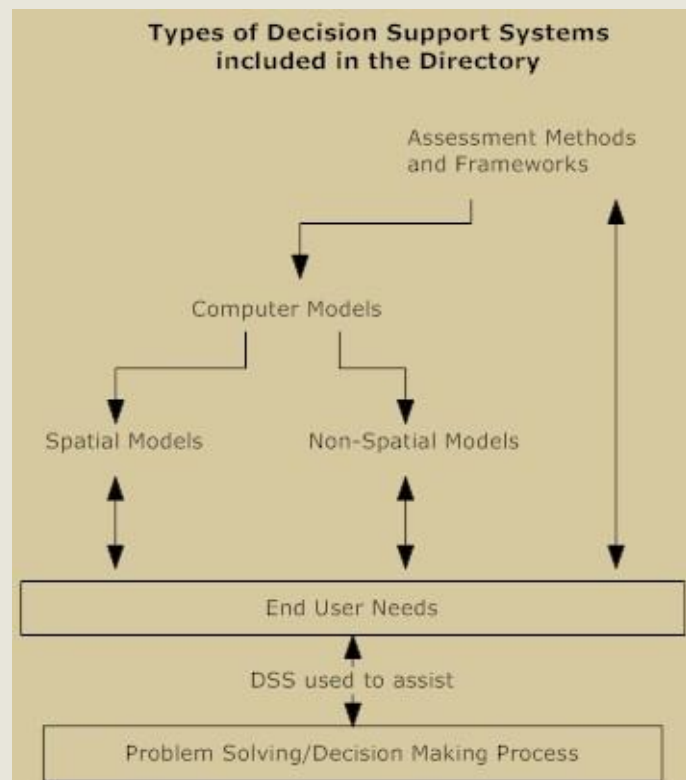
Types of Decision Support Systems included in the Directory

Assessment Methods and Frameworks

Computer Models

Spatial Models

Non-Spatial Models

End User Needs

DSS used to assist

Problem Solving/Decision Making Process